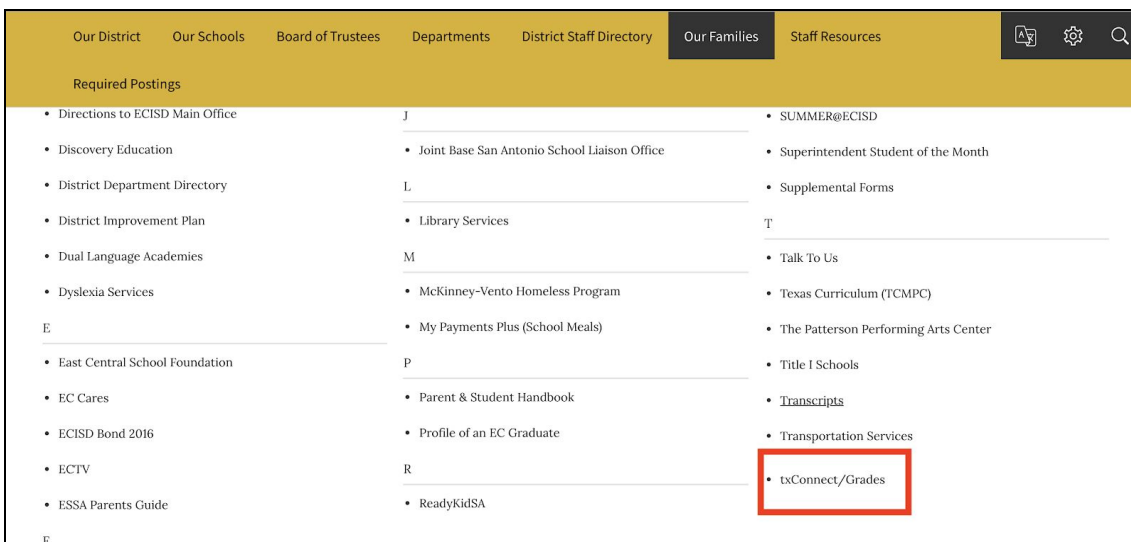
Our District Our Schools Board of Trustees Departments District Staff Directory Our Families Staff Resources

Required Postings

- Directions to ECISD Main Office
- Discovery Education
- District Department Directory
- District Improvement Plan
- Dual Language Academies
- Dyslexia Services

E

- East Central School Foundation
- EC Cares
- ECISD Bond 2016
- ECTV
- ESSA Parents Guide

F

J

- Joint Base San Antonio School Liaison Office

L

- Library Services

M

- McKinney-Vento Homeless Program
- My Payments Plus (School Meals)

P

- Parent & Student Handbook
- Profile of an EC Graduate

R

- ReadyKidSA

- SUMMER@ECISD
- Superintendent Student of the Month
- Supplemental Forms

T

- Talk To Us
- Texas Curriculum (TCMPC)
- The Patterson Performing Arts Center
- Title I Schools
- Transcripts
- Transportation Services
- txConnect/Grades